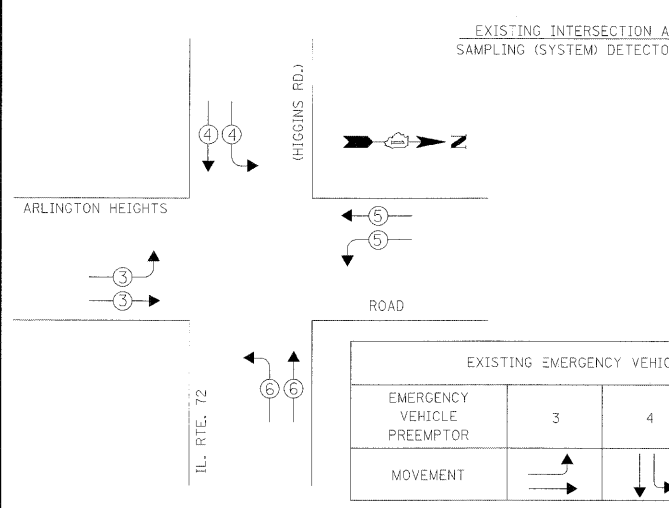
EXISTING INTERSECTION A
SAMPLING (SYSTEM) DETECTO

(HIGGINS RD.)

4 4

Z

ARLINGTON HEIGHTS

5
5

3
3

ROAD

6 6

IL. RTE. 72

| EXISTING EMERGENCY VEHIC | | |
|---|---|---|
| EMERGENCY VEHICLE PREEMPTOR | 3 | 4 |
| MOVEMENT | | |